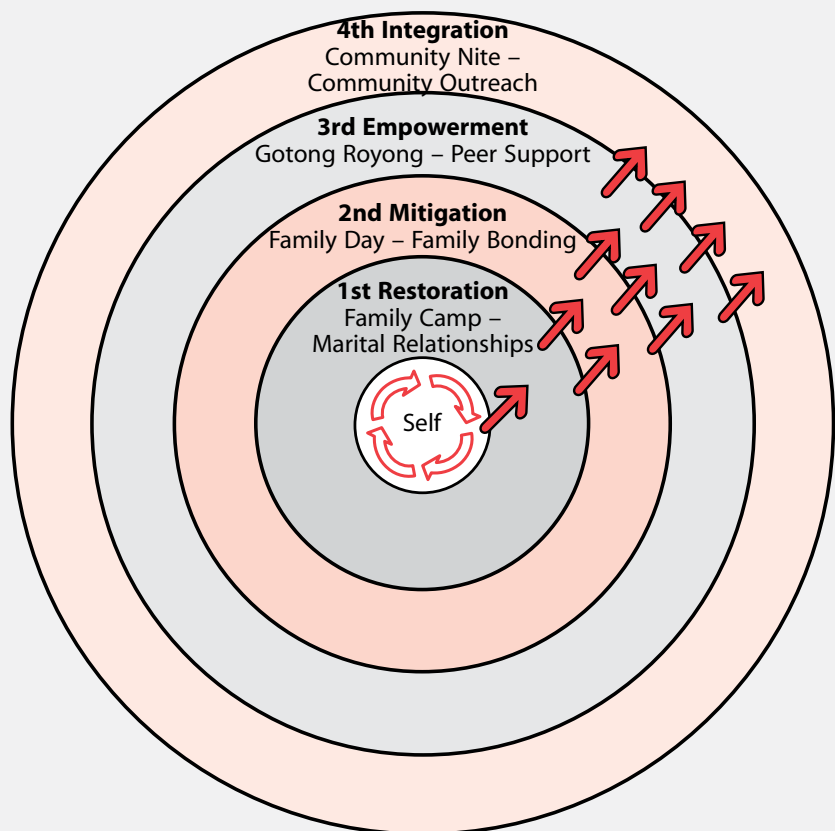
4th Integration
Community Nite – Community Outreach

3rd Empowerment
Gotong Royong – Peer Support

2nd Mitigation
Family Day – Family Bonding

1st Restoration
Family Camp – Marital Relationships

Self